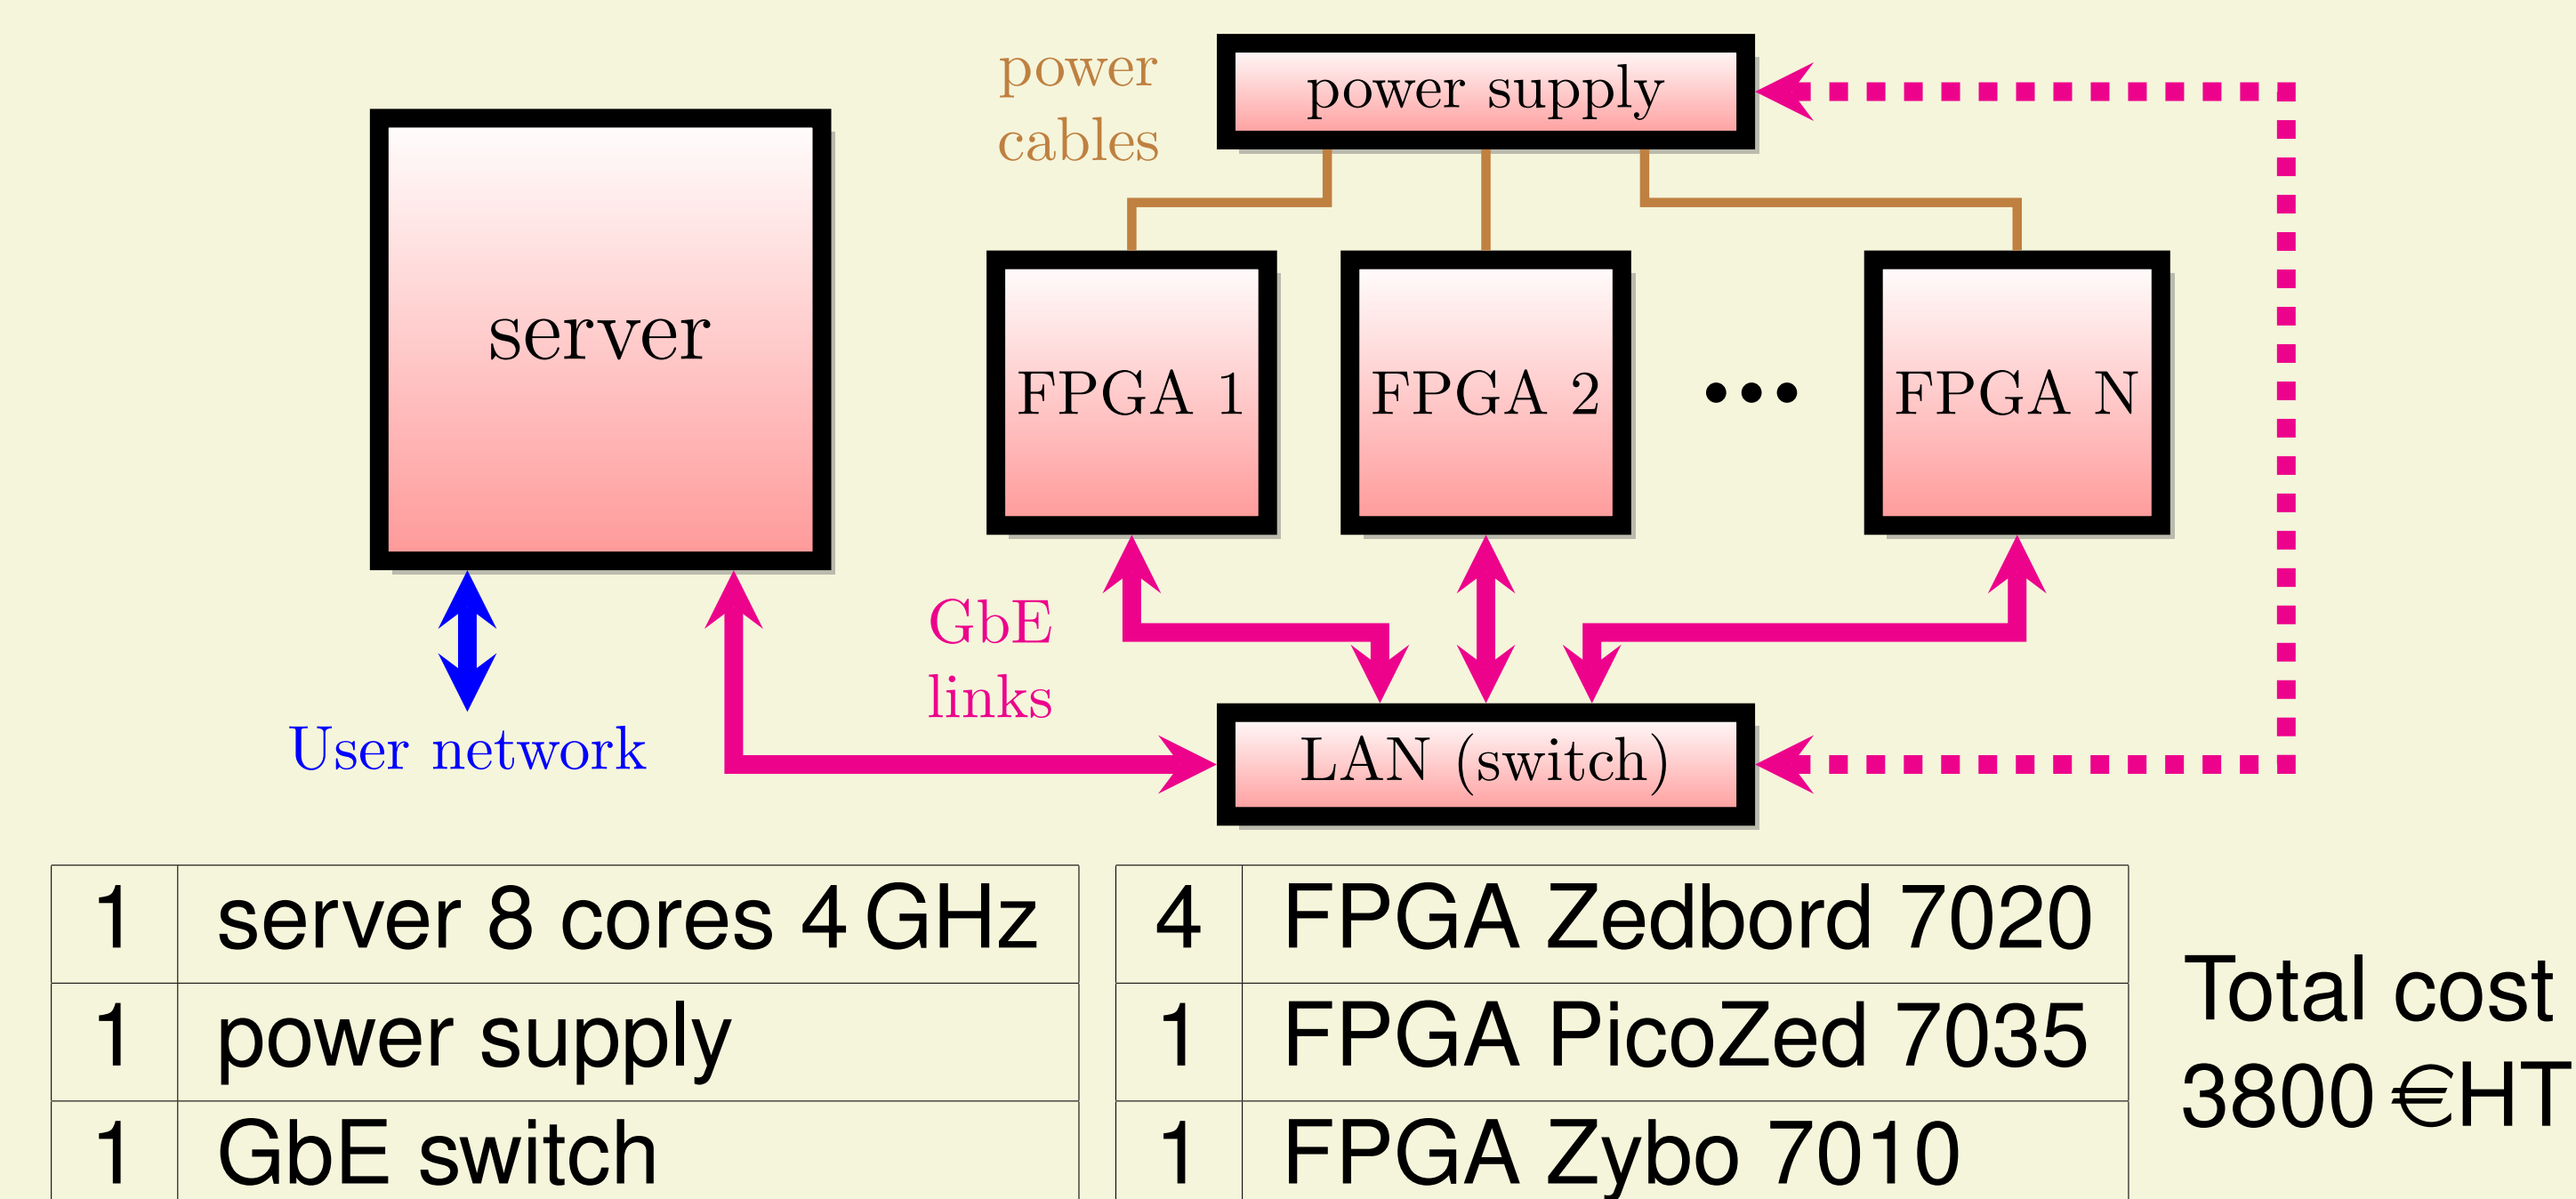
power cables

power supply

server

FPGA 1

FPGA 2

...

FPGA N

GbE links

User network

LAN (switch)

| 1 | server 8 cores 4 GHz |
|---|---|
| 1 | power supply |
| 1 | GbE switch |

| 4 | FPGA Zedbord 7020 |
|---|---|
| 1 | FPGA PicoZed 7035 |
| 1 | FPGA Zybo 7010 |

Total cost 3800 €HT